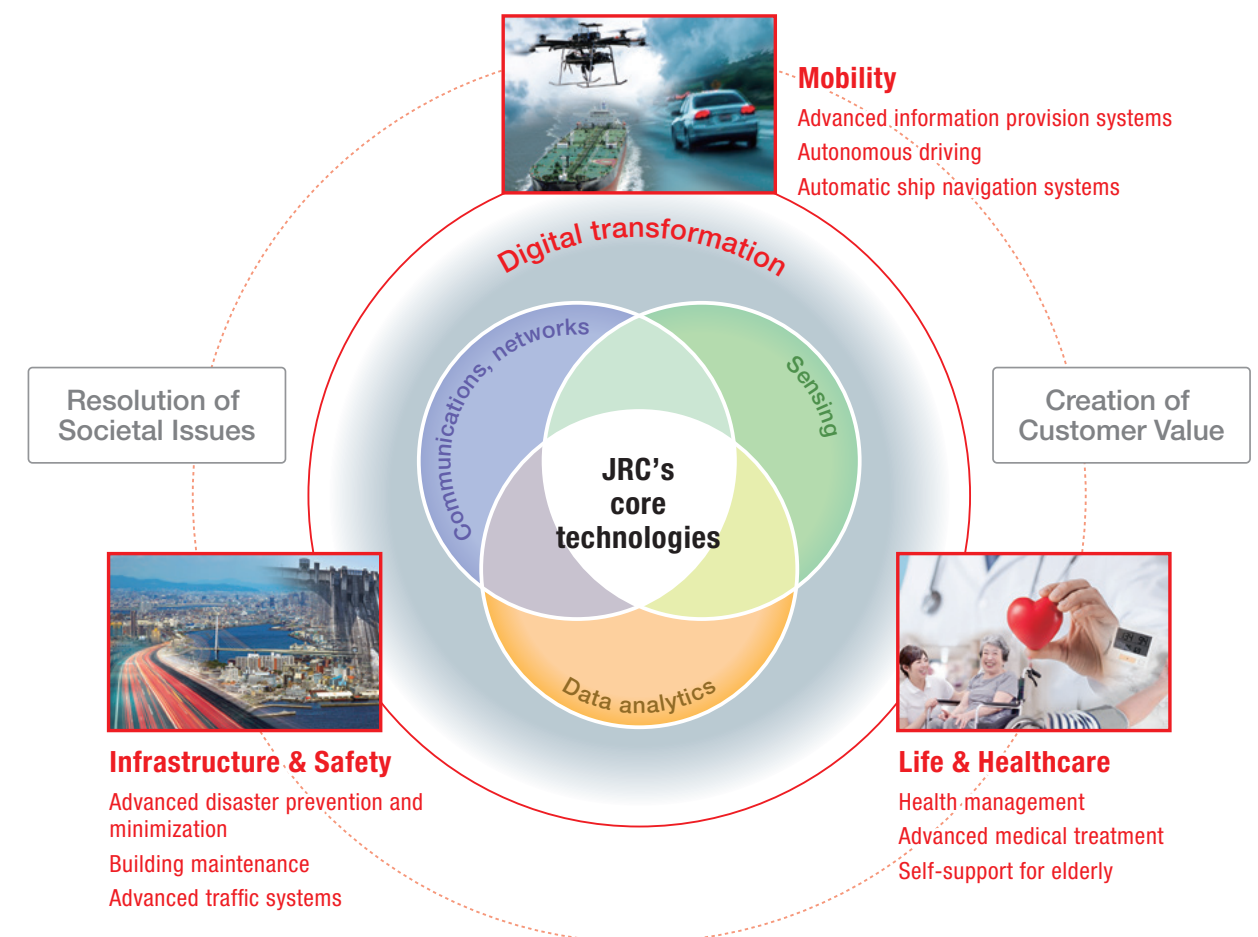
Mobility

Advanced information provision systems

Autonomous driving

Automatic ship navigation systems

Digital transformation

Resolution of Societal Issues

Communications, networks

Sensing

JRC's core technologies

Data analytics

Creation of Customer Value

Infrastructure & Safety

Advanced disaster prevention and minimization

Building maintenance

Advanced traffic systems

Life & Healthcare

Health management

Advanced medical treatment

Self-support for elderly